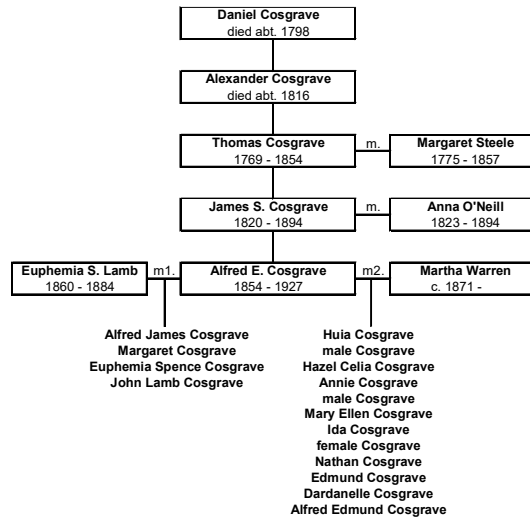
Daniel Cosgrave
died abt. 1798

Alexander Cosgrave
died abt. 1816

Thomas Cosgrave
1769 - 1854

m.

Margaret Steele
1775 - 1857

James S. Cosgrave
1820 - 1894

m.

Anna O'Neill
1823 - 1894

Euphemia S. Lamb
1860 - 1884

m1.

Alfred E. Cosgrave
1854 - 1927

m2.

Martha Warren
c. 1871 -

Alfred James Cosgrave
Margaret Cosgrave
Euphemia Spence Cosgrave
John Lamb Cosgrave

Huia Cosgrave
male Cosgrave
Hazel Celia Cosgrave
Annie Cosgrave
male Cosgrave
Mary Ellen Cosgrave
Ida Cosgrave
female Cosgrave
Nathan Cosgrave
Edmund Cosgrave
Dardanelle Cosgrave
Alfred Edmund Cosgrave